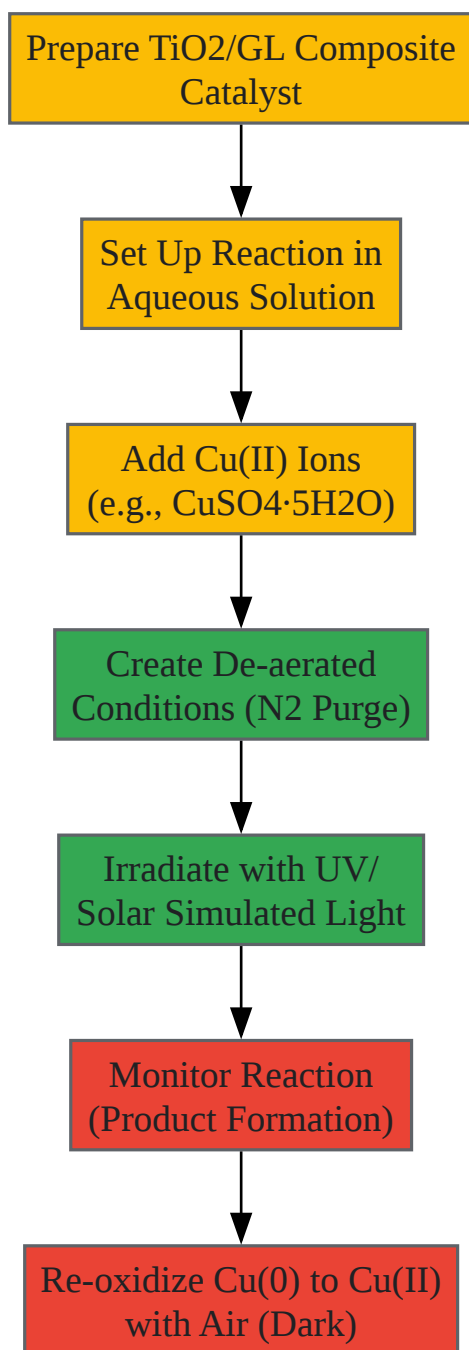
Prepare TiO2/GL Composite Catalyst

Set Up Reaction in Aqueous Solution

Add Cu(II) Ions (e.g., CuSO4·5H2O)

Create De-aerated Conditions (N2 Purge)

Irradiate with UV/ Solar Simulated Light

Monitor Reaction (Product Formation)

Re-oxidize Cu(0) to Cu(II) with Air (Dark)